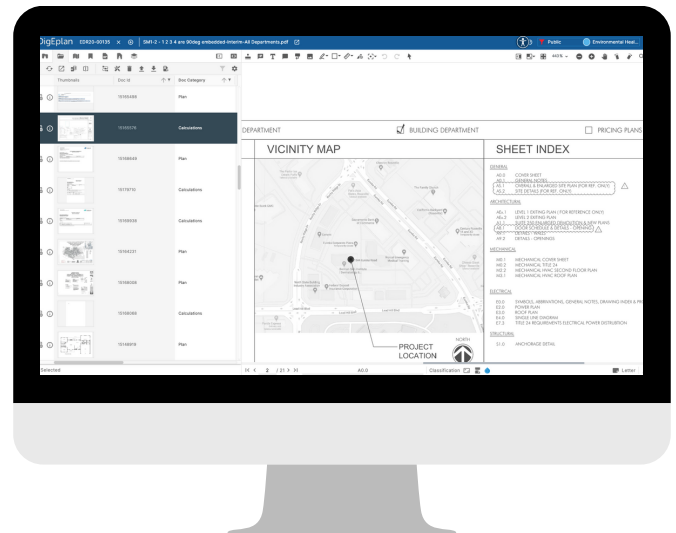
DigEplan CDR20-00135 × ⊕ | SM1-2 - 1 2 3 4 are 90deg embedded-Interim-All Departments.pdf

Public | Environmental Heal...

Thumbnails | Doc Id | Doc Category

15165486 | Plan
15165576 | Calculations
15168649 | Plan
15179716 | Calculations
15168036 | Calculations
15164237 | Plan
15168056 | Plan
15168069 | Calculations
15146819 | Plan

Selected

DEPARTMENT | BUILDING DEPARTMENT | PRICING PLANS

VICINITY MAP

PROJECT LOCATION

NORTH

SHEET INDEX

GENERAL
A0.0 COVER SHEET
A0.1 GENERAL NOTES
A0.1 OVERALL & ENLARGED SITE PLAN (FOR REF. ONLY)
A0.2 SITE DETAILS (FOR REF. ONLY)

ARCHITECTURAL
A0.1 LEVEL 1 EXISTING PLAN (FOR REFERENCE ONLY)
A0.2 LEVEL 2 EXISTING PLAN
A0.3 SUITE 200 ENLARGED DEMOLITION & NEW PLANS
A0.1 DOOR SCHEDULE & DETAILS - OPENINGS
A0.2 DETAILS - OPENINGS

MECHANICAL
M0.1 MECHANICAL COVER SHEET
M0.2 MECHANICAL TITLE 24
M2.2 MECHANICAL HVAC SECOND FLOOR PLAN
M4.2 MECHANICAL HVAC ROOF PLAN

ELECTRICAL
E0.0 SYMBOLS, ABBREVIATIONS, GENERAL NOTES, DRAWING INDEX & PR
E2.0 POWER PLAN
E3.0 ROOF PLAN
E4.0 SINGLE LINE DIAGRAM
E7.3 TITLE 24 REQUIREMENTS ELECTRICAL POWER DISTRIBUTION

STRUCTURAL
S1.0 ANCHORAGE DETAIL

2 / 21 | A0.0 | Classification | Letter